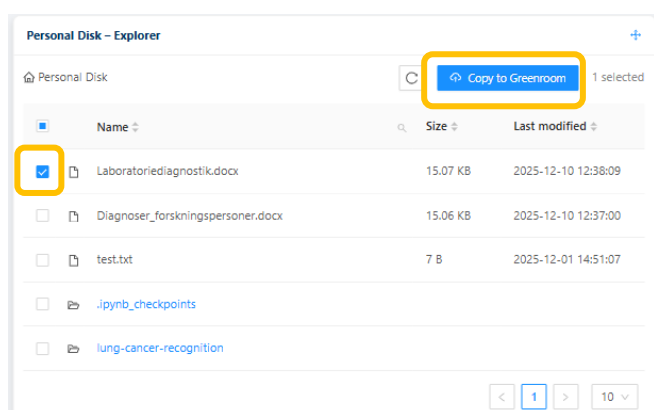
Personal Disk – Explorer

Personal Disk

Copy to Greenroom

1 selected

| | Name | Size | Last modified |
|---|---|---|---|
| | Laboratoriediagnostik.docx | 15.07 KB | 2025-12-10 12:38:09 |
| | Diagnoser_forskningspersoner.docx | 15.06 KB | 2025-12-10 12:37:00 |
| | test.txt | 7 B | 2025-12-01 14:51:07 |
| | .ipynb_checkpoints | | |
| | lung-cancer-recognition | | |

< 1 > 10